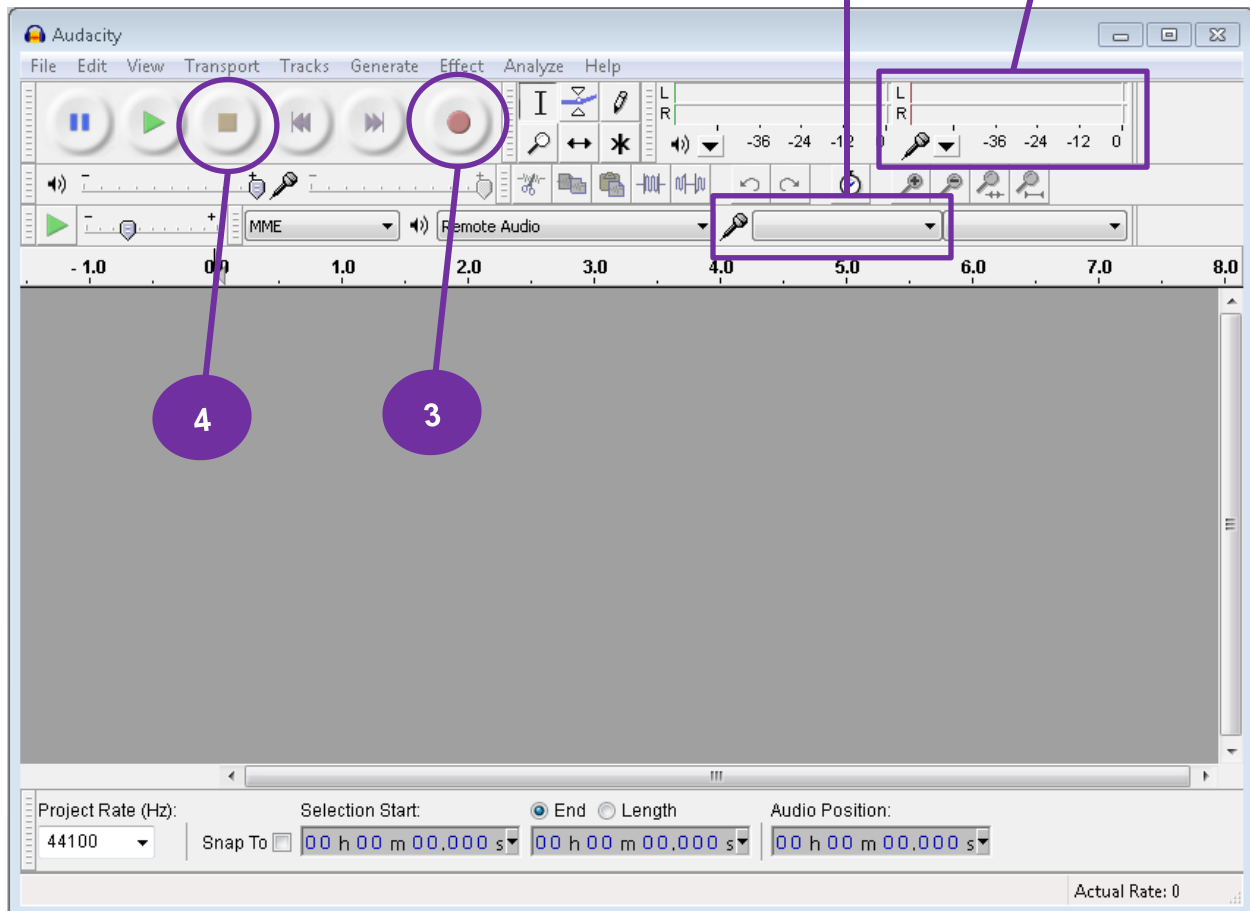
Audacity

File Edit View Transport Tracks Generate Effect Analyze Help

L
R
-36 -24 -12 0

L
R
-36 -24 -12 0

MME

Remote Audio

- 1.0 0.0 1.0 2.0 3.0 4.0 5.0 6.0 7.0 8.0

4

3

Project Rate (Hz):
44100

Snap To

Selection Start:
00 h 00 m 00.000 s

End Length
00 h 00 m 00.000 s

Audio Position:
00 h 00 m 00.000 s

Actual Rate: 0